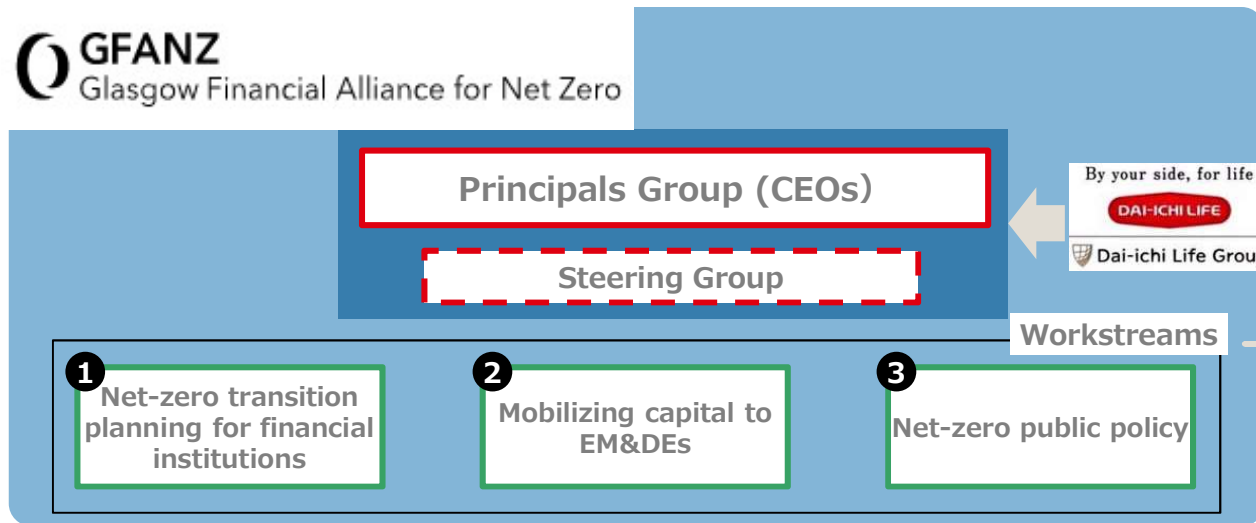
GFANZ
Glasgow Financial Alliance for Net Zero

Principals Group (CEOs)

Steering Group

By your side, for life
DAI-ICHI LIFE
Dai-ichi Life Grou

Workstreams

1 Net-zero transition planning for financial institutions

2 Mobilizing capital to EM&DEs

3 Net-zero public policy